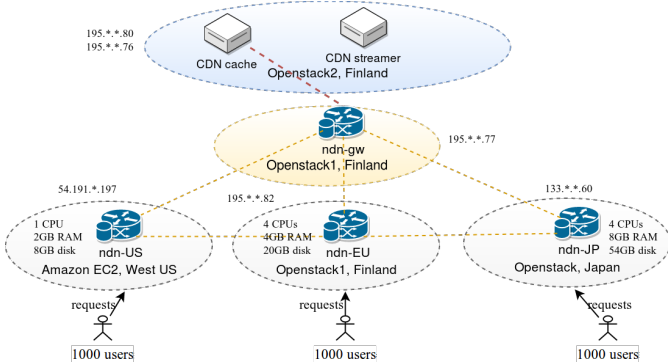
195.*.*.80
195.*.*.76

CDN cache
CDN streamer
Openstack2, Finland

ndn-gw
Openstack1, Finland
195.*.*.77

54.191.*.197
195.*.*.82
133.*.*.60

1 CPU
2GB RAM
8GB disk
ndn-US
Amazon EC2, West US

4 CPUs
4GB RAM
20GB disk
ndn-EU
Openstack1, Finland

4 CPUs
8GB RAM
54GB disk
ndn-JP
Openstack, Japan

requests
1000 users
requests
1000 users
requests
1000 users